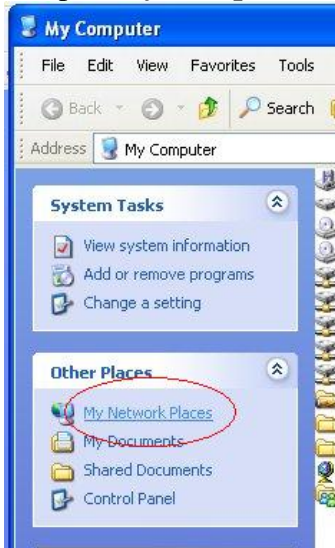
My Computer

File Edit View Favorites Tools

Back Search

Address My Computer

System Tasks

View system information

Add or remove programs

Change a setting

Other Places

My Network Places

My Documents

Shared Documents

Control Panel